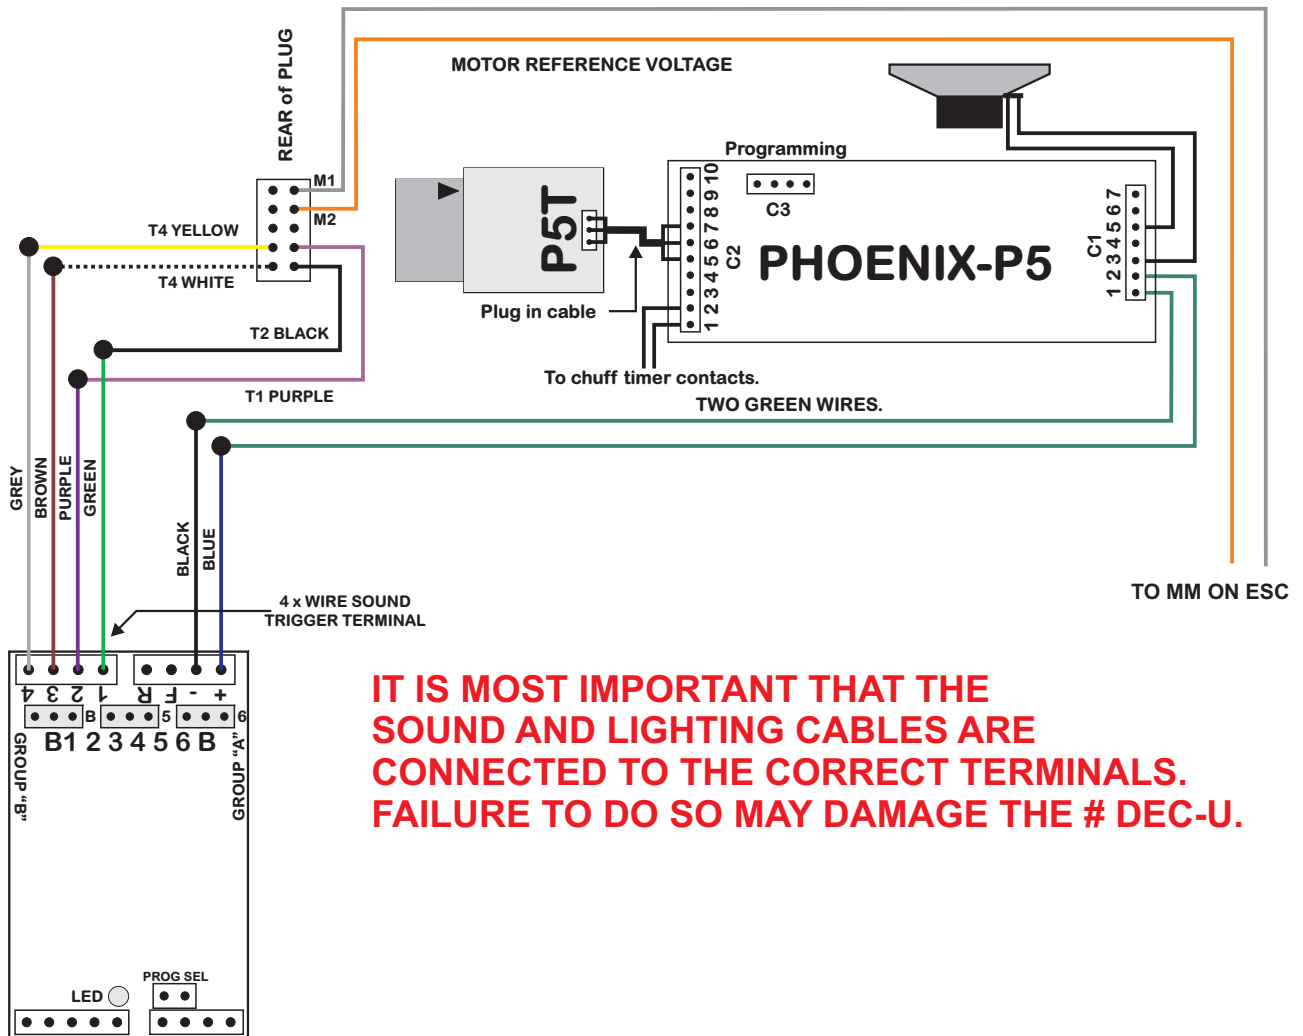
MOTOR REFERENCE VOLTAGE

REAR of PLUG

M1

M2

T4 YELLOW

T4 WHITE

T2 BLACK

T1 PURPLE

P5T

Plug in cable

Programming

C3

C2

1 2 3 4 5 6 7 8 9 10

PHOENIX-P5

C1

1 2 3 4 5 6 7

To chuff timer contacts.

TWO GREEN WIRES.

GREY

BROWN

PURPLE

GREEN

BLACK

BLUE

4 x WIRE SOUND TRIGGER TERMINAL

TO MM ON ESC

4 3 2 1

R F - +

B 5 6

B1 2 3 4 5 6 B

GROUP "B"

GROUP "A"

IT IS MOST IMPORTANT THAT THE SOUND AND LIGHTING CABLES ARE CONNECTED TO THE CORRECT TERMINALS. FAILURE TO DO SO MAY DAMAGE THE # DEC-U.

PROG SEL

LED